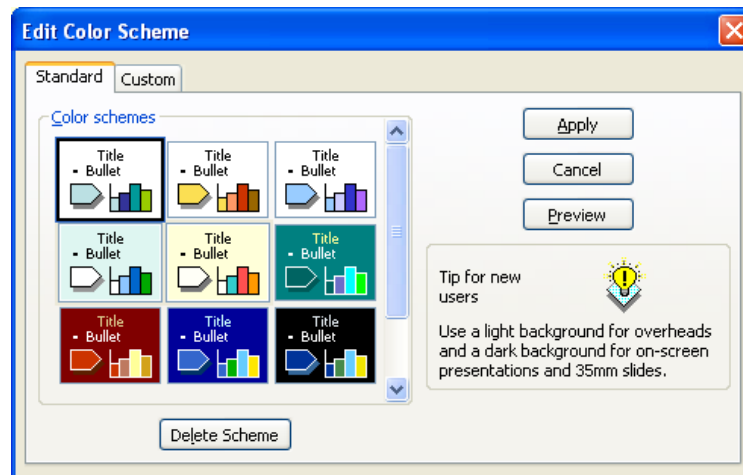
Edit Color Scheme

Standard Custom

Color schemes

Title
- Bullet

Title
- Bullet

Title
- Bullet

Title
- Bullet

Title
- Bullet

Title
- Bullet

Title
- Bullet

Title
- Bullet

Title
- Bullet

Apply

Cancel

Preview

Tip for new users

Use a light background for overheads and a dark background for on-screen presentations and 35mm slides.

Delete Scheme